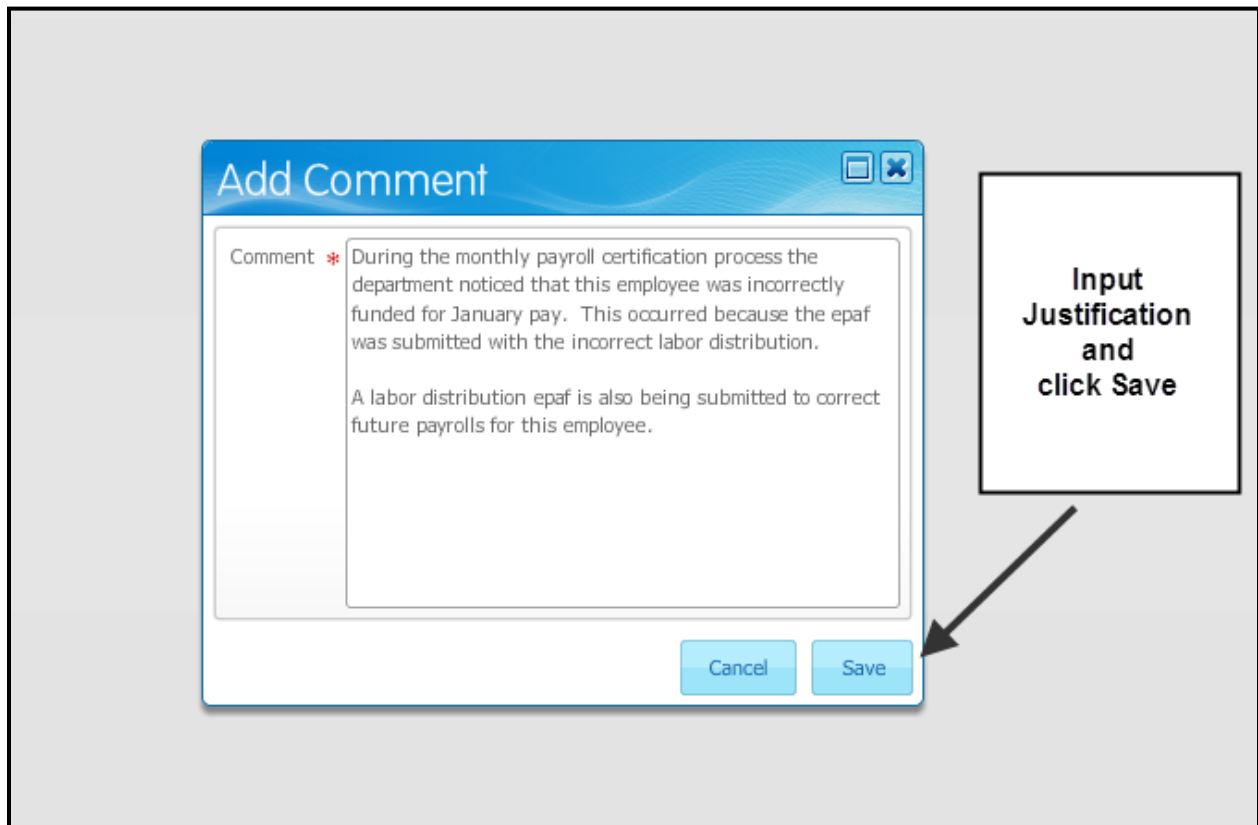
Add Comment

Comment * During the monthly payroll certification process the department noticed that this employee was incorrectly funded for January pay. This occurred because the epaf was submitted with the incorrect labor distribution.

A labor distribution epaf is also being submitted to correct future payrolls for this employee.

Cancel Save

Input Justification and click Save